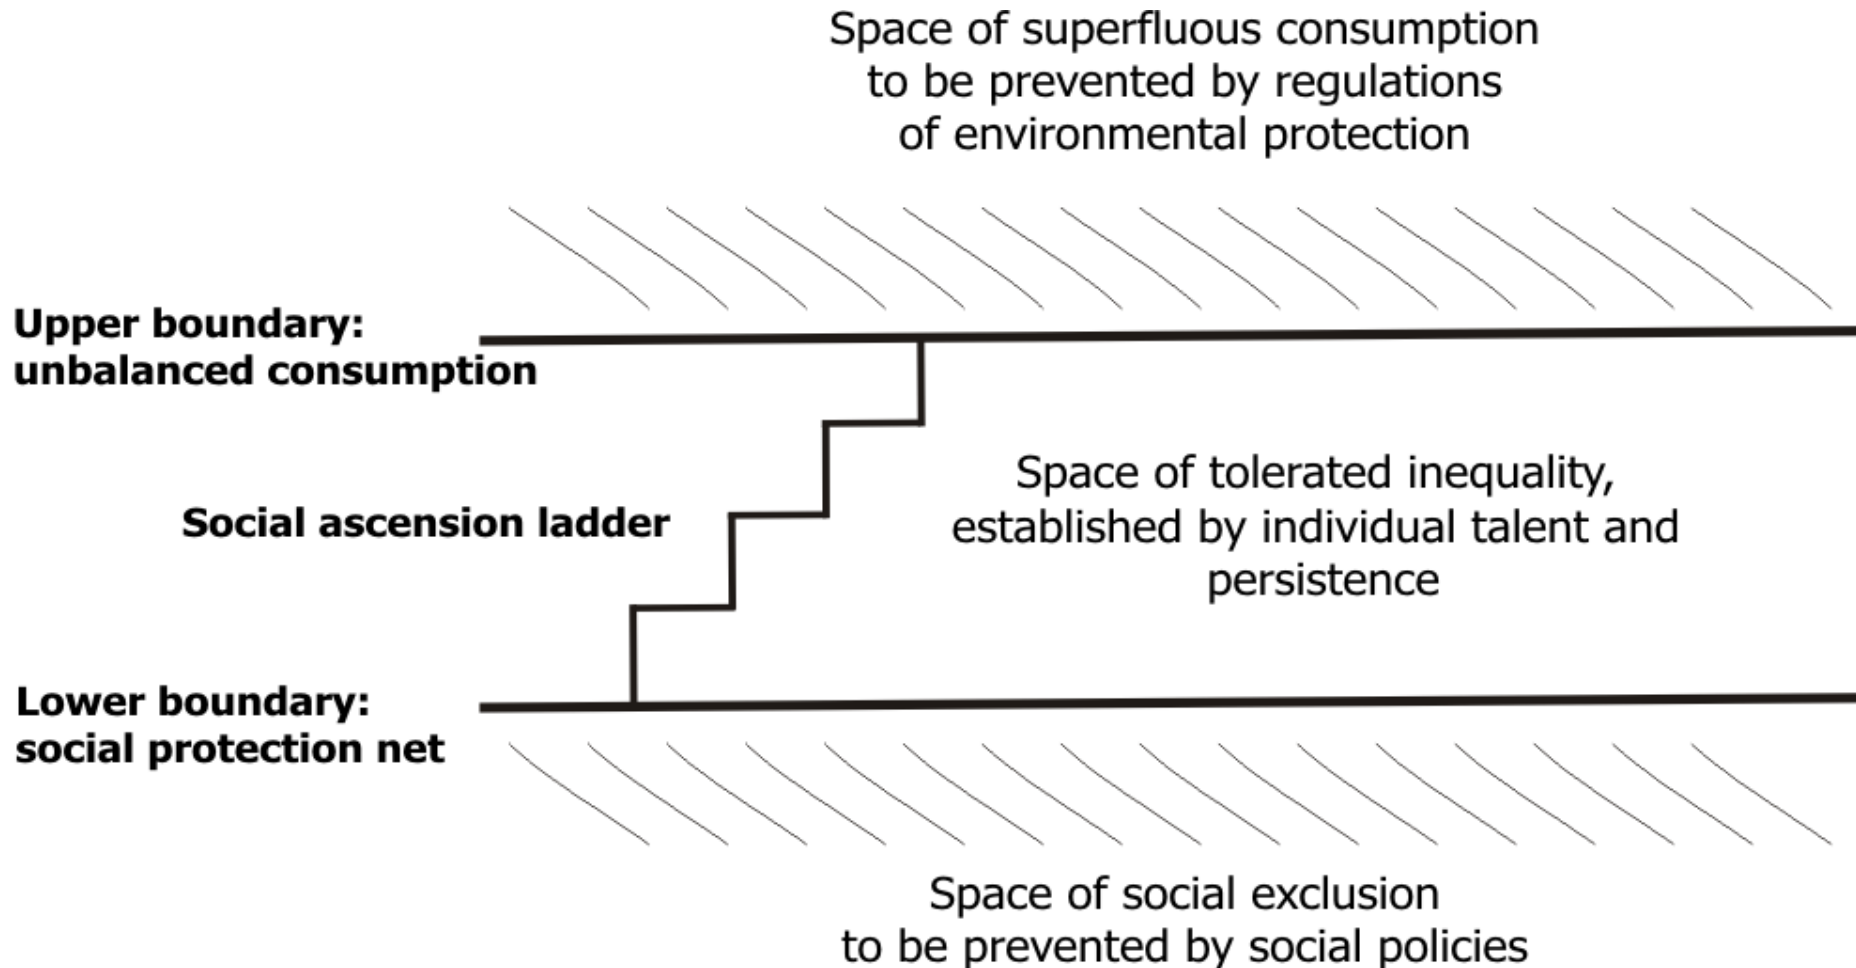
Space of superfluous consumption to be prevented by regulations of environmental protection

Upper boundary: unbalanced consumption

Social ascension ladder

Space of tolerated inequality, established by individual talent and persistence

Lower boundary: social protection net

Space of social exclusion to be prevented by social policies